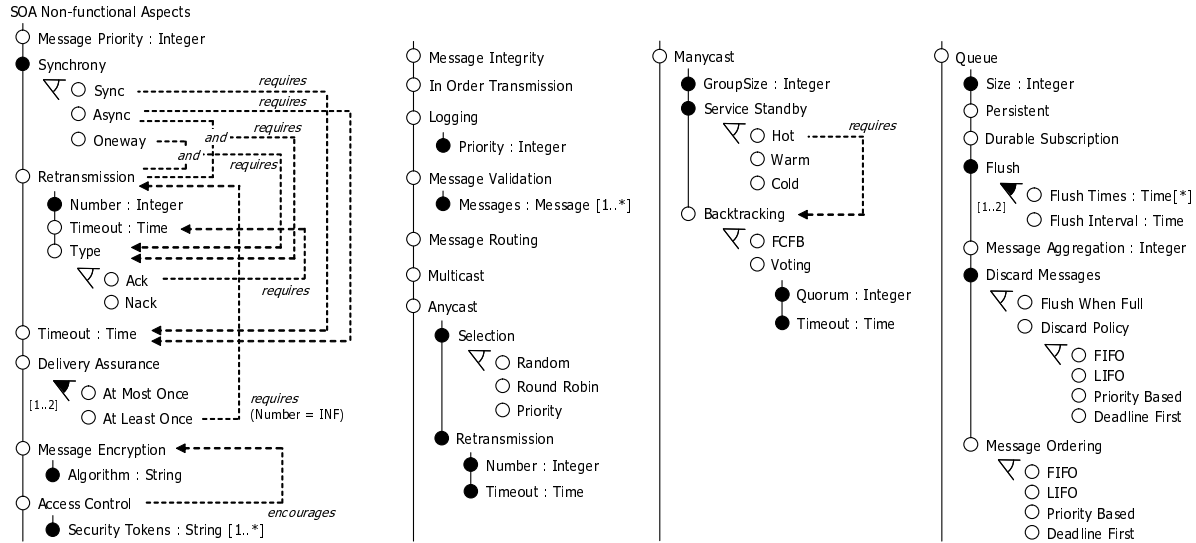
SOA Non-functional Aspects

Message Priority : Integer

Synchrony

Sync

Async

Oneway

requires

requires

requires

and

and

requires

Retransmission

Number : Integer

Timeout : Time

Type

Ack

Nack

requires

Timeout : Time

Delivery Assurance

[1..2]

At Most Once

At Least Once

requires (Number = INF)

Message Encryption

Algorithm : String

Access Control

encourages

Security Tokens : String [1..*]

Message Integrity

In Order Transmission

Logging

Priority : Integer

Message Validation

Messages : Message [1..*]

Message Routing

Multicast

Anycast

Selection

Random

Round Robin

Priority

Retransmission

Number : Integer

Timeout : Time

Manycast

GroupSize : Integer

Service Standby

Hot

requires

Warm

Cold

Backtracking

FCFB

Voting

Quorum : Integer

Timeout : Time

Queue

Size : Integer

Persistent

Durable Subscription

Flush

[1..2]

Flush Times : Time[*]

Flush Interval : Time

Message Aggregation : Integer

Discard Messages

Flush When Full

Discard Policy

FIFO

LIFO

Priority Based

Deadline First

Message Ordering

FIFO

LIFO

Priority Based

Deadline First